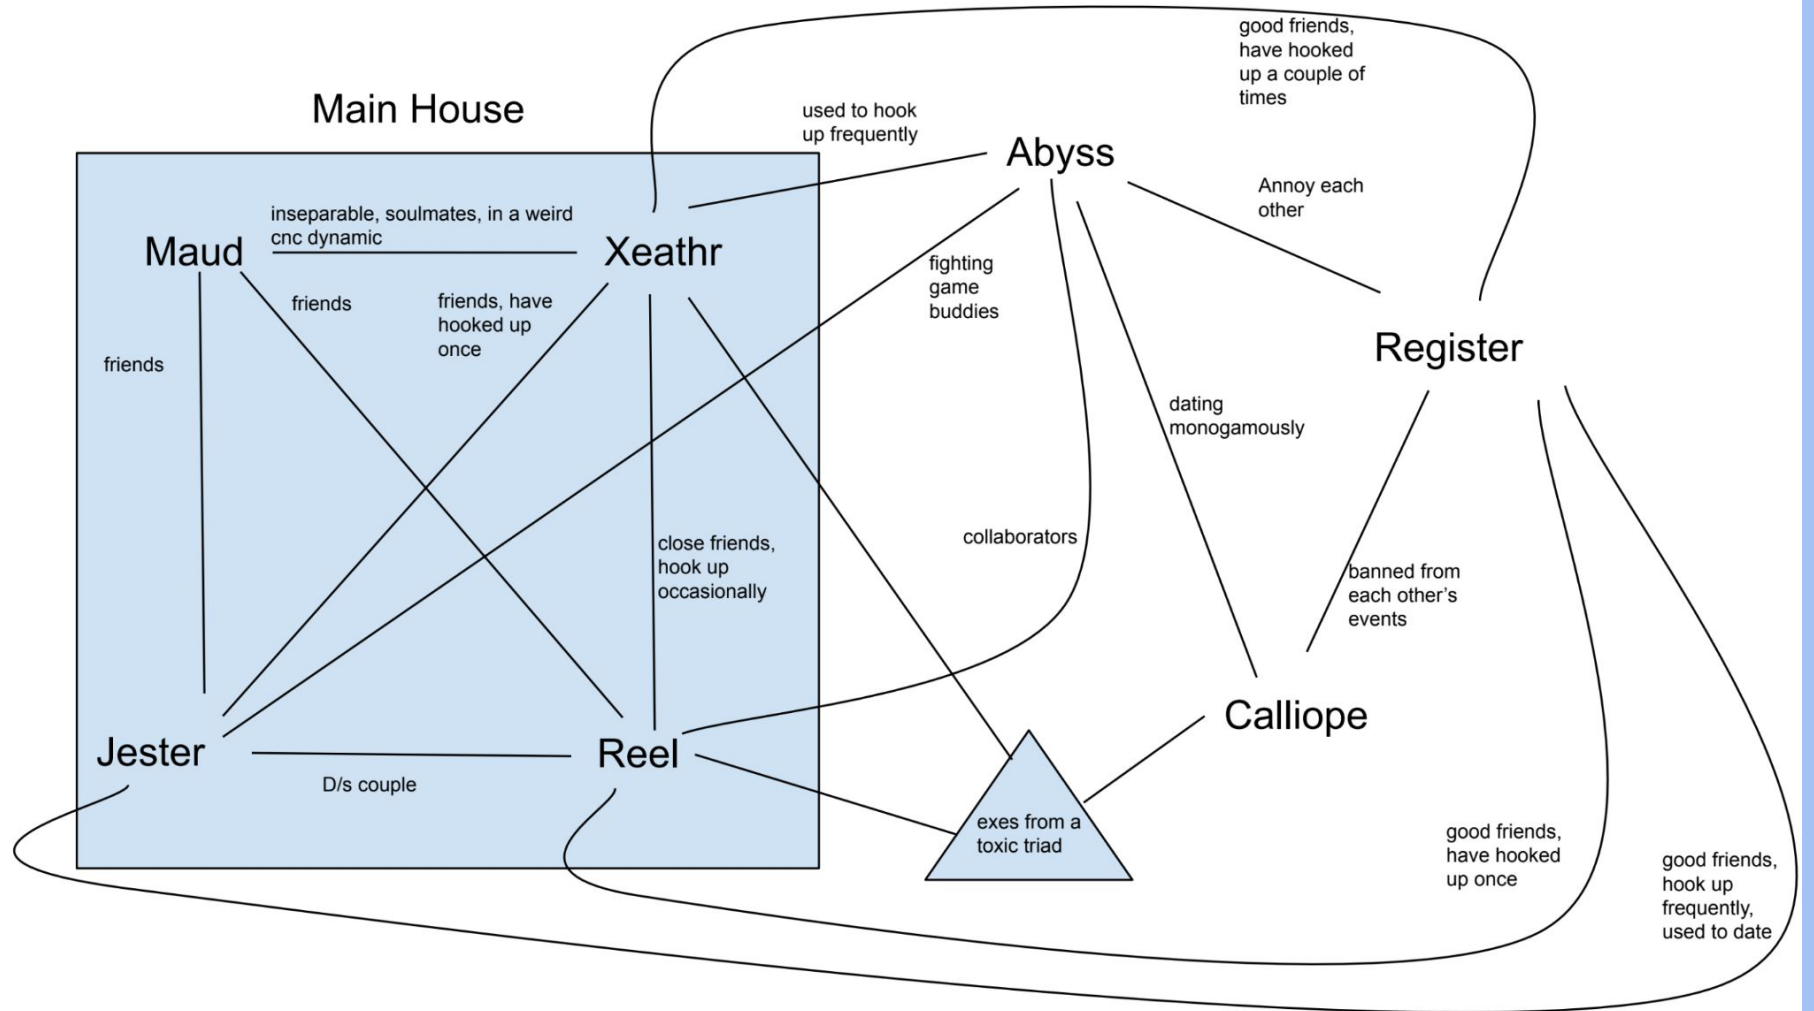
Main House

good friends, have hooked up a couple of times

used to hook up frequently

Abyss

Annoy each other

Maud

inseparable, soulmates, in a weird cnc dynamic

Xeathr

fighting game buddies

friends

friends, have hooked up once

Register

friends

dating monogamously

collaborators

close friends, hook up occasionally

banned from each other's events

Calliope

Jester

Reel

D/s couple

exes from a toxic triad

good friends, have hooked up once

good friends, hook up frequently, used to date